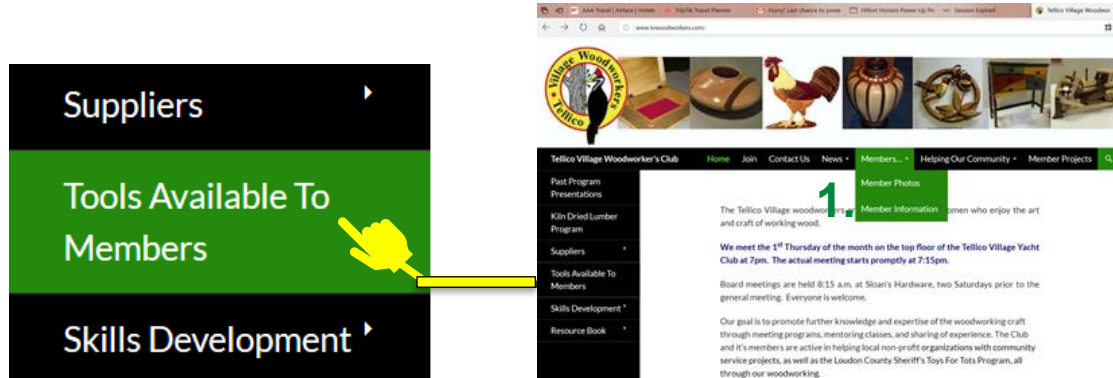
Suppliers

Tools Available To Members

Skills Development

AAA Travel | Airfare | Hotels
TripTik Travel Planner
Hurry! Last chance to power
Hilton Honors Power Up Po
Session Expired
Tellico Village Woodwor

www.tvwoodworkers.com/

Village Woodworkers Tellico

Tellico Village Woodworker's Club
Home
Join
Contact Us
News
Members...
Helping Our Community
Member Projects

Member Photos
Member Information

1.

Past Program Presentations
Kiln Dried Lumber Program
Suppliers
Tools Available To Members
Skills Development
Resource Book

The Tellico Village woodworkers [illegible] omen who enjoy the art and craft of working wood.

We meet the 1st Thursday of the month on the top floor of the Tellico Village Yacht Club at 7pm. The actual meeting starts promptly at 7:15pm.

Board meetings are held 8:15 a.m. at Sloan's Hardware, two Saturdays prior to the general meeting. Everyone is welcome.

Our goal is to promote further knowledge and expertise of the woodworking craft through meeting programs, mentoring classes, and sharing of experience. The Club and it's members are active in helping local non-profit organizations with community service projects, as well as the Loudon County Sheriff's Toys For Tots Program, all through our woodworking.